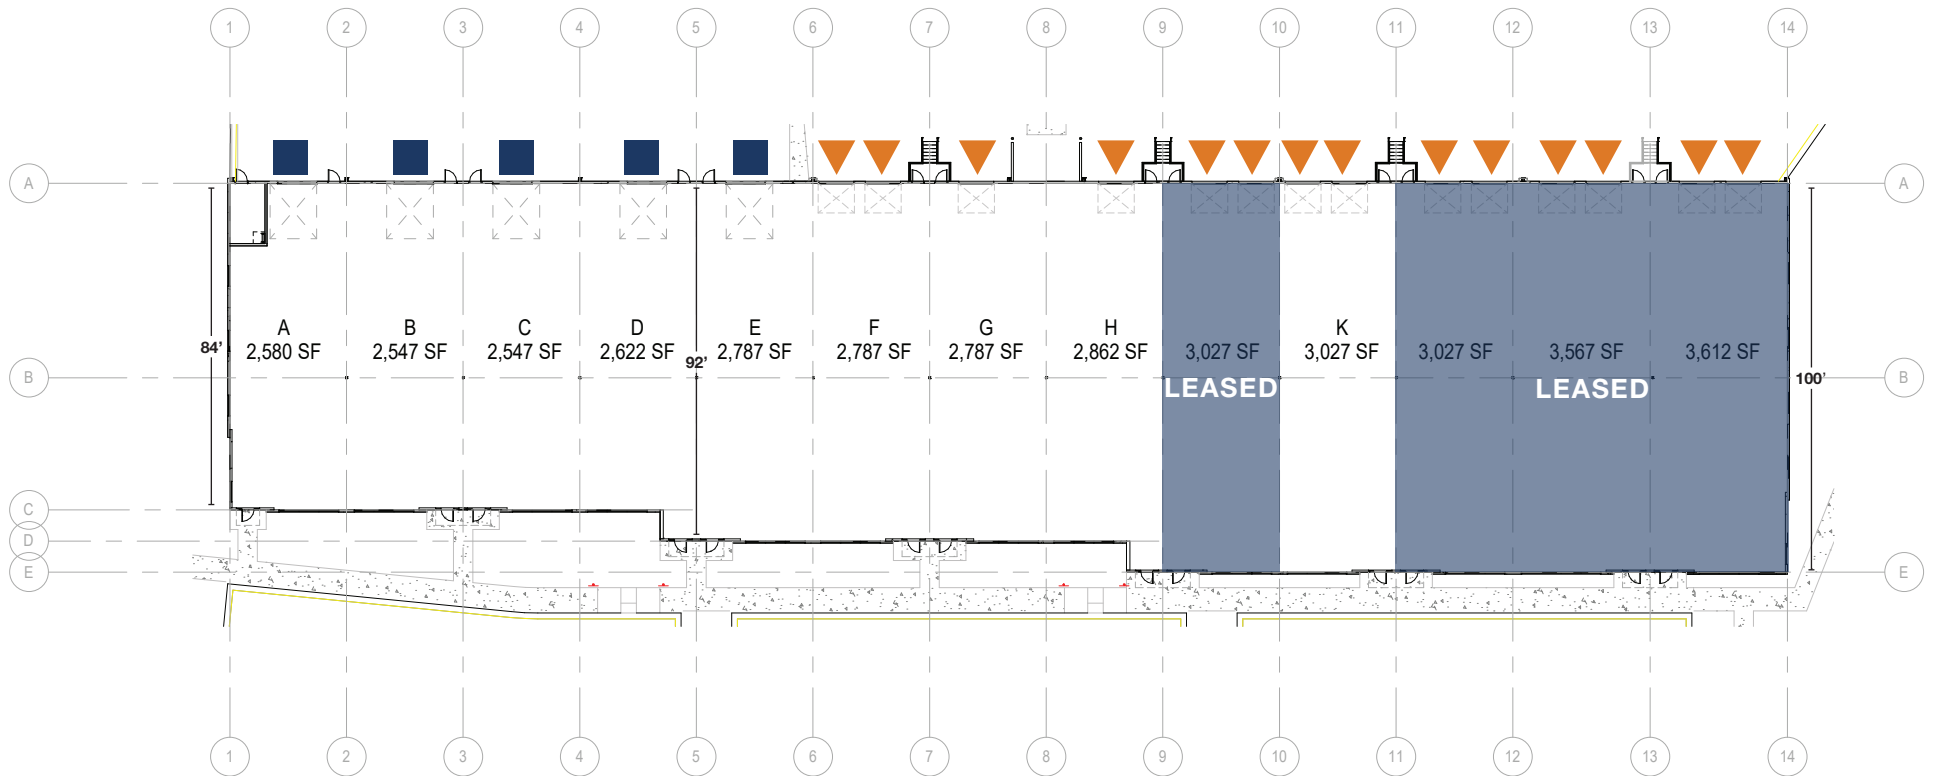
1 2 3 4 5 6 7 8 9 10 11 12 13 14

A

A

84'

A
2,580 SF

B
2,547 SF

C
2,547 SF

D
2,622 SF

92'

E
2,787 SF

F
2,787 SF

G
2,787 SF

H
2,862 SF

3,027 SF
LEASED

K
3,027 SF

3,027 SF

3,567 SF
LEASED

3,612 SF

100'

B

B

C

D

E

E

1 2 3 4 5 6 7 8 9 10 11 12 13 14